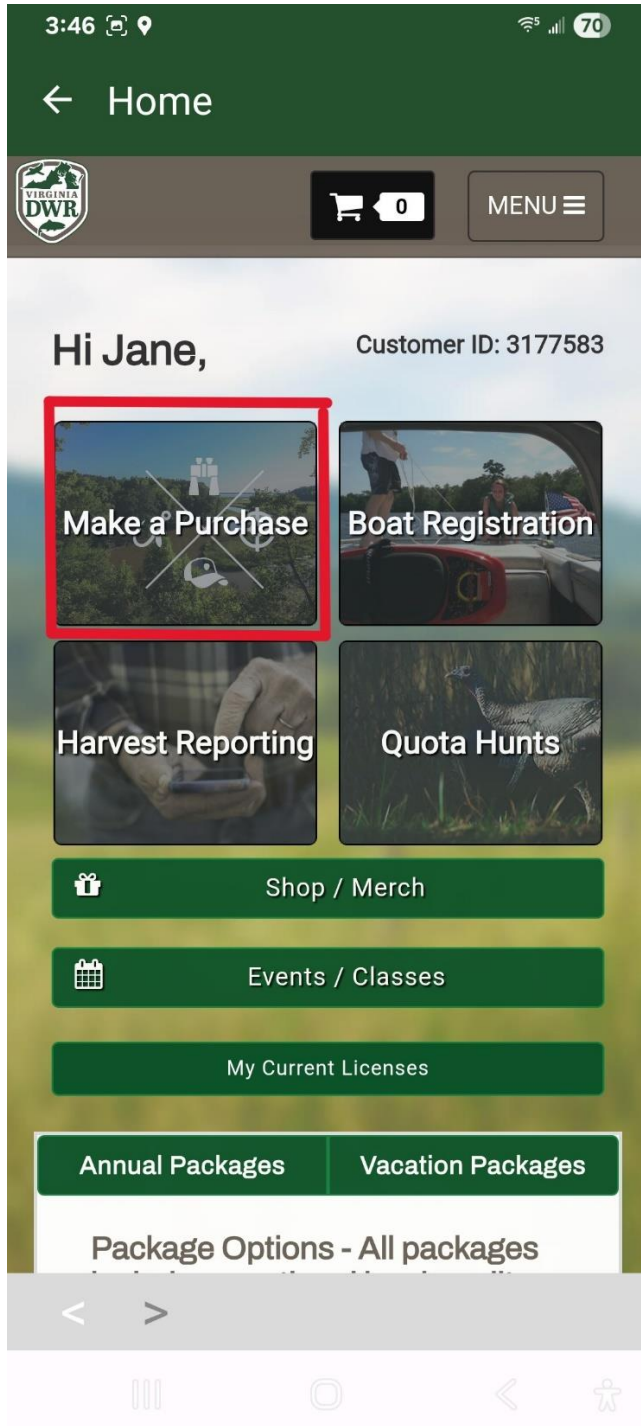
3:46

70

Home

VIRGINIA DWR

0

MENU

Hi Jane,

Customer ID: 3177583

Make a Purchase

Boat Registration

Harvest Reporting

Quota Hunts

Shop / Merch

Events / Classes

My Current Licenses

Annual Packages

Vacation Packages

Package Options - All packages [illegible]

<

>